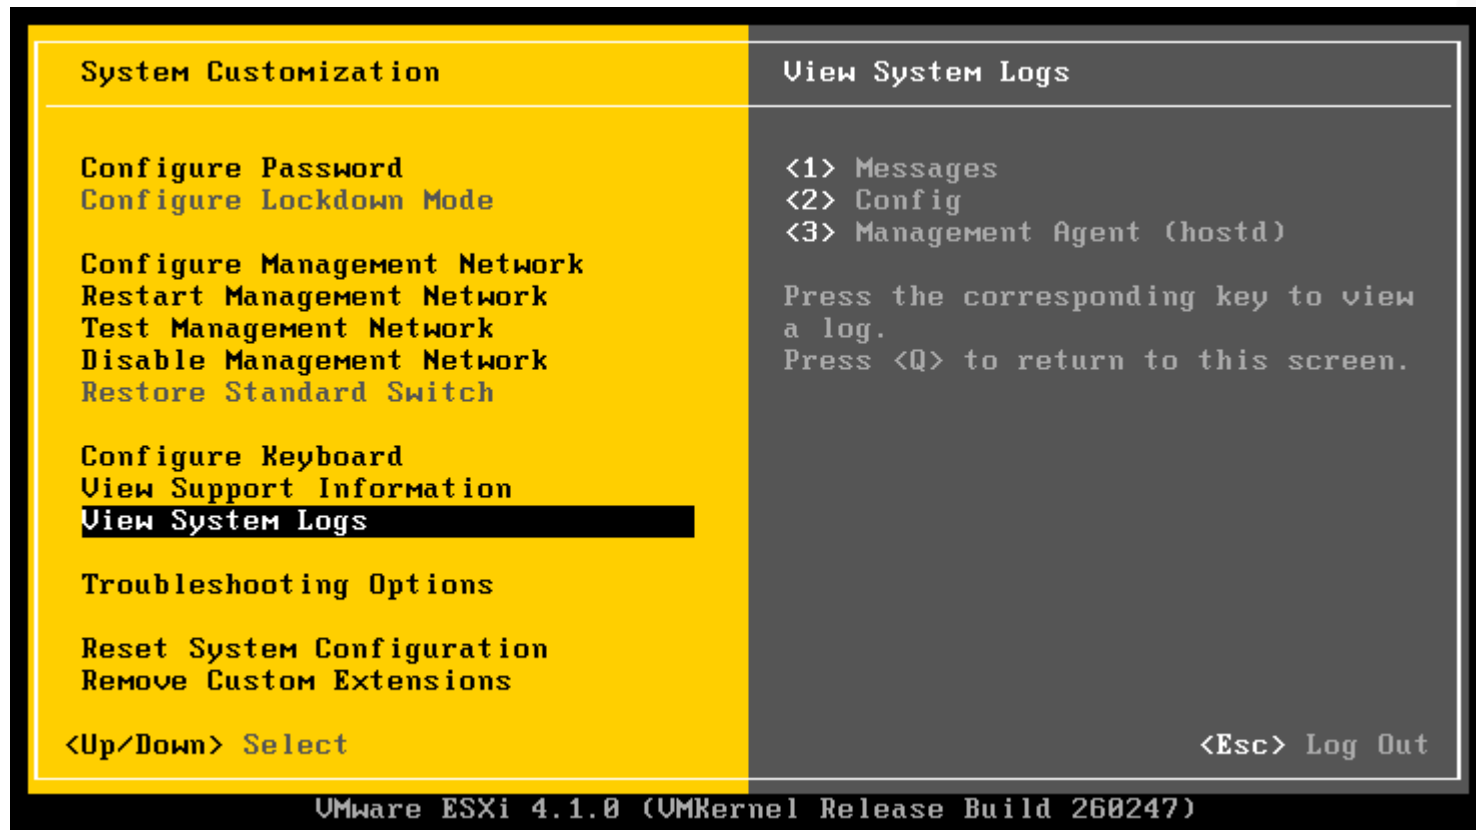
System Customization

Configure Password
Configure Lockdown Mode

Configure Management Network
Restart Management Network
Test Management Network
Disable Management Network
Restore Standard Switch

Configure Keyboard
View Support Information
View System Logs

Troubleshooting Options

Reset System Configuration
Remove Custom Extensions

<Up/Down> Select

View System Logs

<1> Messages
<2> Config
<3> Management Agent (hostd)

Press the corresponding key to view a log.
Press <Q> to return to this screen.

<Esc> Log Out

VMware ESXi 4.1.0 (VMKernel Release Build 260247)